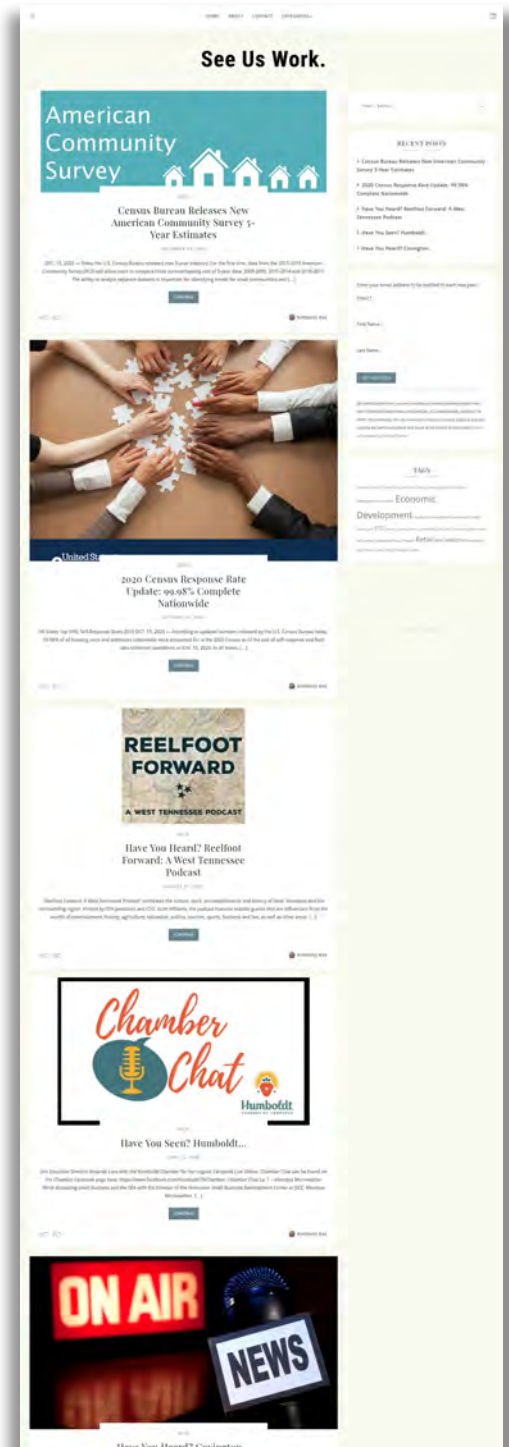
HOME ABOUT CONTACT CATEGORIES

See Us Work.

American Community Survey

Census Bureau Releases New American Community Survey 5-Year Estimates

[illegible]

CONTINUE

2020 Census Response Rate Update: 99.98% Complete Nationwide

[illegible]

CONTINUE

REELFOOT FORWARD

A WEST TENNESSEE PODCAST

Have You Heard? Reelfoot Forward: A West Tennessee Podcast

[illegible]

CONTINUE

Chamber Chat

Humboldt

Have You Seen? Humboldt...

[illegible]

CONTINUE

ON AIR

NEWS

Have You Heard? Covington

RECENT POSTS

Census Bureau Releases New American Community Survey 5-Year Estimates

2020 Census Response Rate Update: 99.98% Complete Nationwide

Have You Heard? Reelfoot Forward: A West Tennessee Podcast

Have You Seen? Humboldt...

Have You Heard? Covington

TAGS

Economic Development